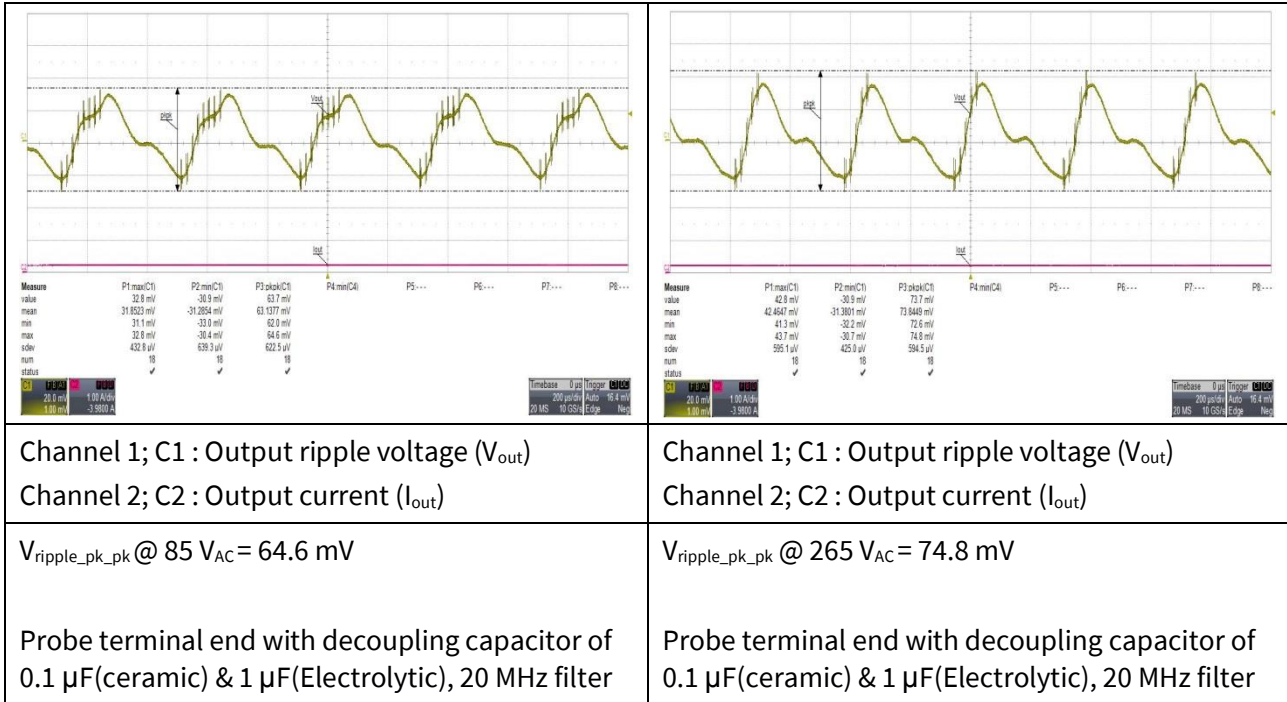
| | |
|---|---|
| pkpk, Vout, Iout<br>Measure: P1:max(C1), P2:min(C1), P3:pkpk(C1), P4:min(C4), P5:---, P6:---, P7:---, P8:---<br>value: 32.8 mV, -30.9 mV, 63.7 mV<br>mean: 31.8523 mV, -31.2854 mV, 63.1377 mV<br>min: 31.1 mV, -33.0 mV, 62.0 mV<br>max: 32.8 mV, -30.4 mV, 64.6 mV<br>sdev: 432.8 µV, 639.3 µV, 622.5 µV<br>num: 18, 18, 18<br>status: ✓, ✓, ✓<br>C1 20.0 mV 1.00 mV; 1.00 A/div -3.9800 A<br>Timebase 0 µs 200 µs/div 20 MS 10 GS/s; Trigger C1 DC Auto 16.4 mV Edge Neg | pkpk, Vout, Iout<br>Measure: P1:max(C1), P2:min(C1), P3:pkpk(C1), P4:min(C4), P5:---, P6:---, P7:---, P8:---<br>value: 42.8 mV, -30.9 mV, 73.7 mV<br>mean: 42.4647 mV, -31.3801 mV, 73.8449 mV<br>min: 41.3 mV, -32.2 mV, 72.6 mV<br>max: 43.7 mV, -30.7 mV, 74.8 mV<br>sdev: 595.1 µV, 425.0 µV, 594.5 µV<br>num: 18, 18, 18<br>status: ✓, ✓, ✓<br>C1 20.0 mV 1.00 mV; 1.00 A/div -3.9800 A<br>Timebase 0 µs 200 µs/div 20 MS 10 GS/s; Trigger C1 DC Auto 16.4 mV Edge Neg |
| Channel 1; C1 : Output ripple voltage (V$_{out}$)<br>Channel 2; C2 : Output current (I$_{out}$) | Channel 1; C1 : Output ripple voltage (V$_{out}$)<br>Channel 2; C2 : Output current (I$_{out}$) |
| V$_{ripple\_pk\_pk}$ @ 85 V$_{AC}$ = 64.6 mV<br><br>Probe terminal end with decoupling capacitor of 0.1 µF(ceramic) & 1 µF(Electrolytic), 20 MHz filter | V$_{ripple\_pk\_pk}$ @ 265 V$_{AC}$ = 74.8 mV<br><br>Probe terminal end with decoupling capacitor of 0.1 µF(ceramic) & 1 µF(Electrolytic), 20 MHz filter |